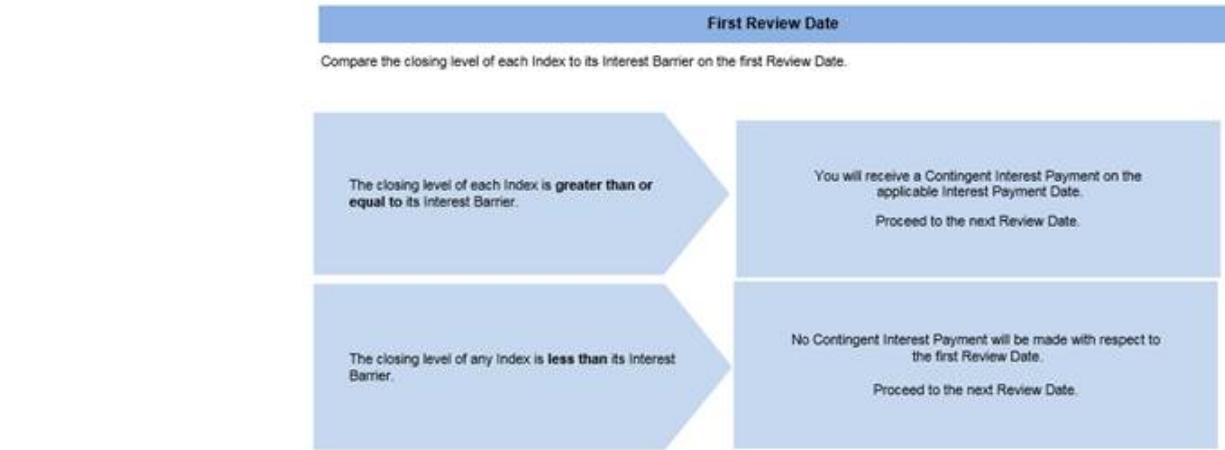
First Review Date

Compare the closing level of each Index to its Interest Barrier on the first Review Date.

The closing level of each Index is **greater than or equal to** its Interest Barrier.

You will receive a Contingent Interest Payment on the applicable Interest Payment Date.

Proceed to the next Review Date.

The closing level of any Index is **less than** its Interest Barrier.

No Contingent Interest Payment will be made with respect to the first Review Date.

Proceed to the next Review Date.